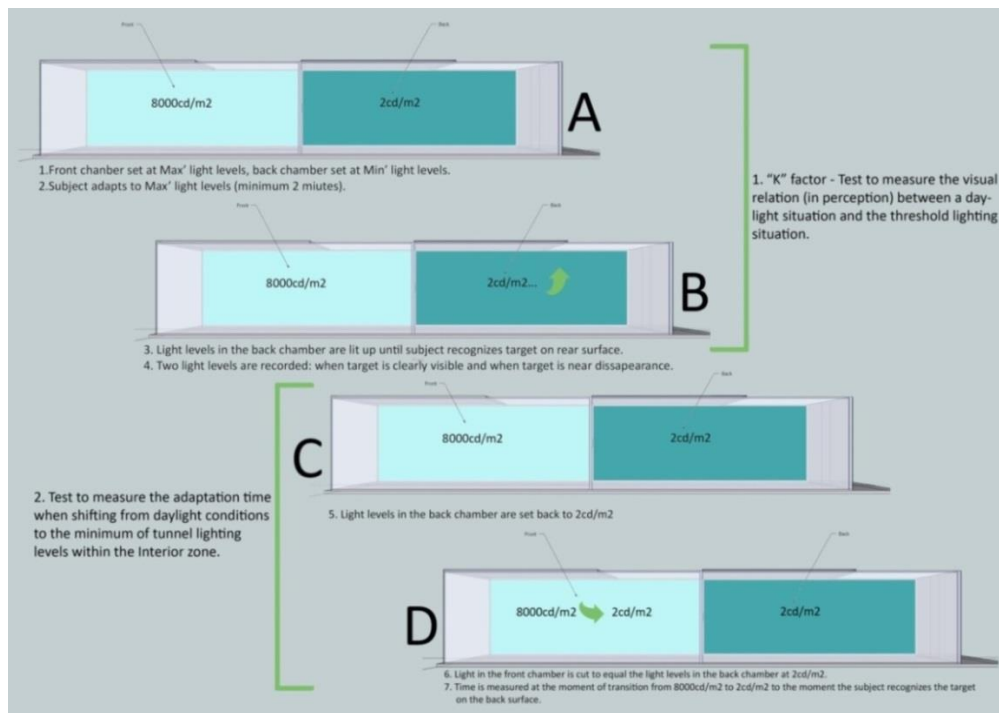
Front

Back

8000cd/m2

2cd/m2

A

1.Front chanber set at Max' light levels, back chamber set at Min' light levels.
2.Subject adapts to Max' light levels (minimum 2 miutes).

1. "K" factor - Test to measure the visual relation (in perception) between a daylight situation and the threshold lighting situation.

Front

Back

8000cd/m2

2cd/m2...

B

3. Light levels in the back chamber are lit up until subject recognizes target on rear surface.
4. Two light levels are recorded: when target is clearly visible and when target is near dissapearance.

Front

Back

C

8000cd/m2

2cd/m2

2. Test to measure the adaptation time when shifting from daylight conditions to the minimum of tunnel lighting levels within the Interior zone.

5. Light levels in the back chamber are set back to 2cd/m2

Front

Back

D

8000cd/m2

2cd/m2

2cd/m2

6. Light in the front chamber is cut to equal the light levels in the back chamber at 2cd/m2.
7. Time is measured at the moment of transition from 8000cd/m2 to 2cd/m2 to the moment the subject recognizes the target on the back surface.